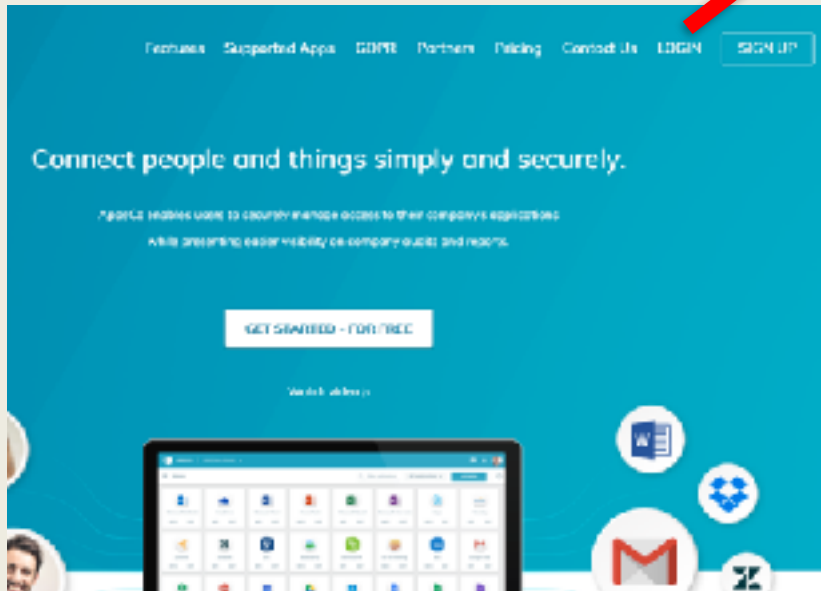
Features Supported Apps GDPR Partners Pricing Contact Us LOGIN SIGN UP

Connect people and things simply and securely.

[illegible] enables users to securely manage access to their company's applications while preserving easier visibility on company audits and reports.

GET STARTED - FOR FREE

Watch video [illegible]